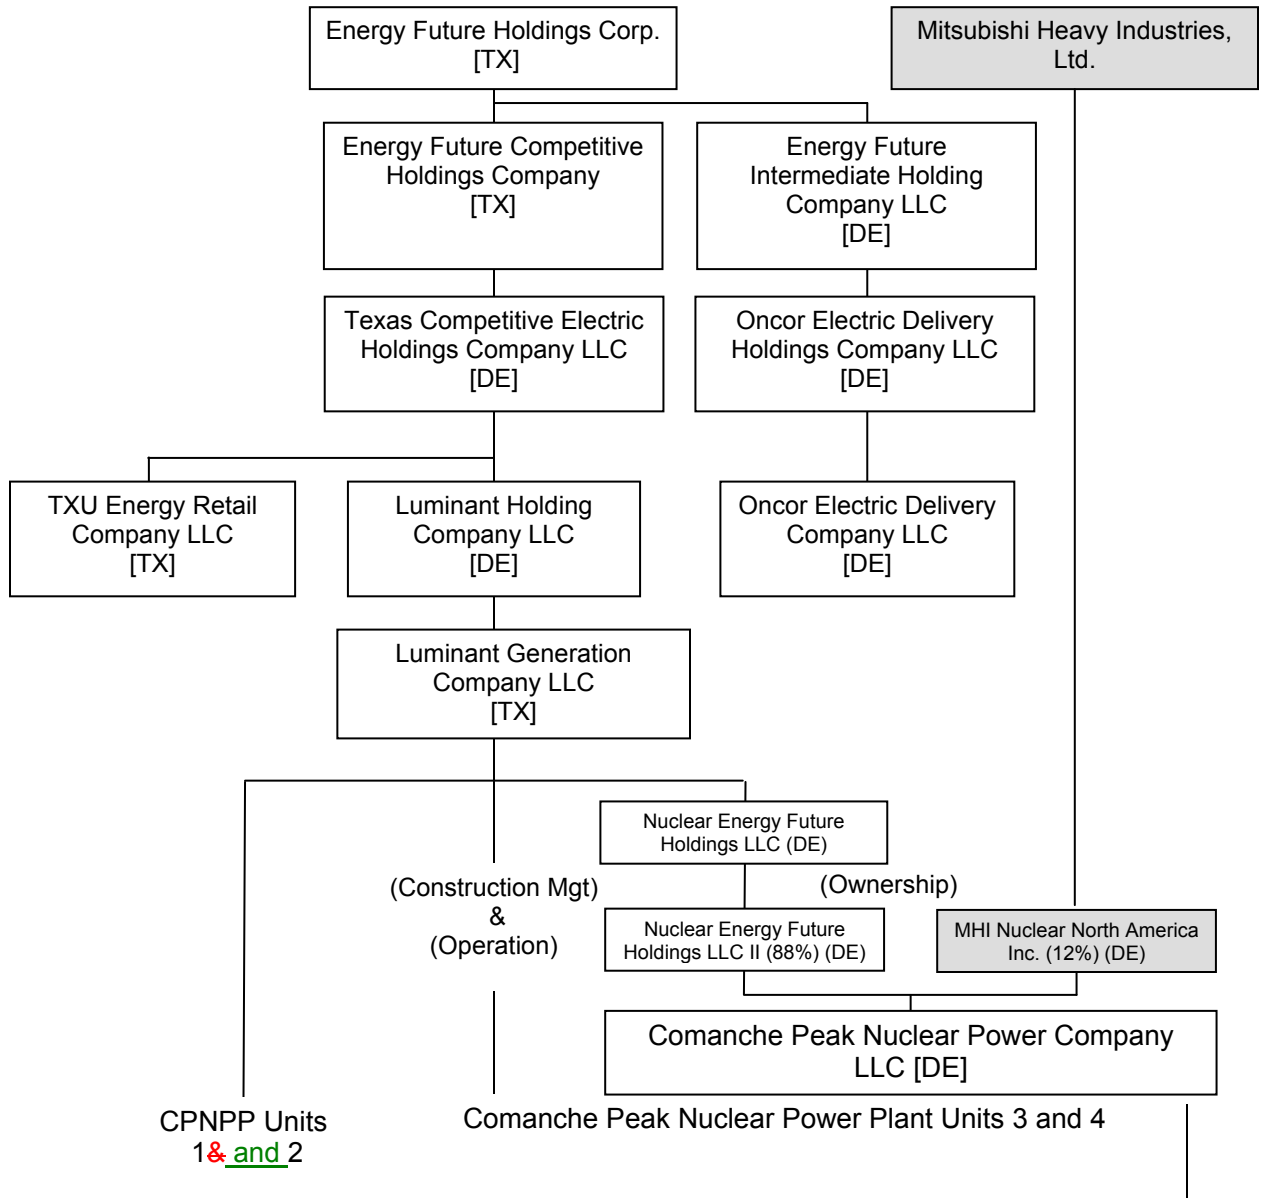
Energy Future Holdings Corp. [TX]

Mitsubishi Heavy Industries, Ltd.

Energy Future Competitive Holdings Company [TX]

Energy Future Intermediate Holding Company LLC [DE]

Texas Competitive Electric Holdings Company LLC [DE]

Oncor Electric Delivery Holdings Company LLC [DE]

TXU Energy Retail Company LLC [TX]

Luminant Holding Company LLC [DE]

Oncor Electric Delivery Company LLC [DE]

Luminant Generation Company LLC [TX]

Nuclear Energy Future Holdings LLC (DE)

(Ownership)

(Construction Mgt) & (Operation)

Nuclear Energy Future Holdings LLC II (88%) (DE)

MHI Nuclear North America Inc. (12%) (DE)

Comanche Peak Nuclear Power Company LLC [DE]

CPNPP Units 1& and 2

Comanche Peak Nuclear Power Plant Units 3 and 4